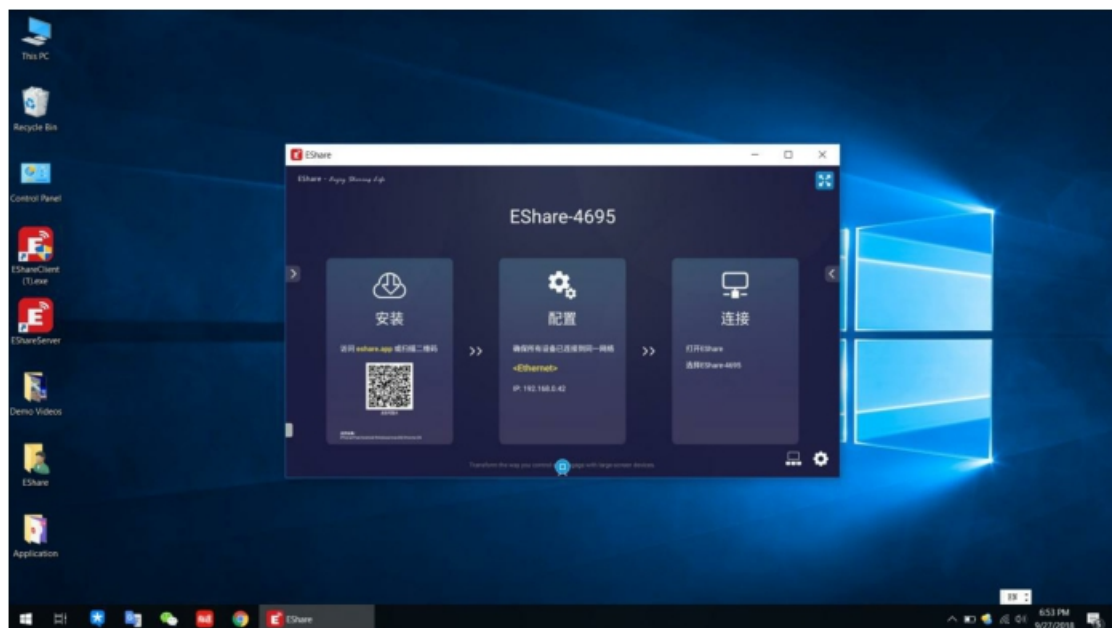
This PC

Recycle Bin

Control Panel

EShareClient (1).exe

EShareServer

Demo Videos

EShare

Application

EShare

EShare - Enjoy Sharing Life

EShare-4695

安装

访问 eshare.app 或扫描二维码

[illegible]

配置

确保所有设备已连接到同一网络

<Ethernet>

IP: 192.168.0.42

连接

打开EShare

选择EShare-4695

>>

>>

Transform the way you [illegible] with large screen devices

EShare

EN

6:53 PM
9/27/2018